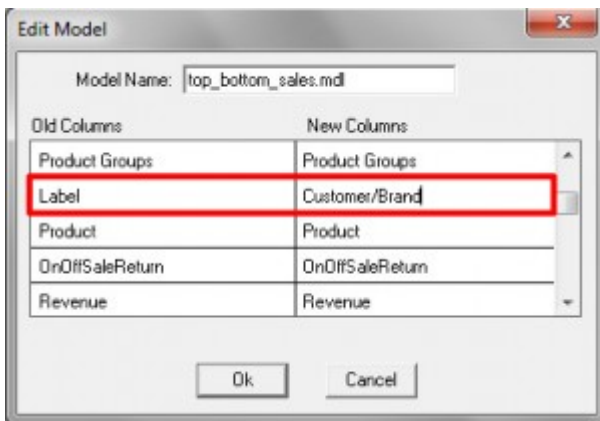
Edit Model

Model Name: top_bottom_sales.mdl

| Old Columns | New Columns |
|---|---|
| Product Groups | Product Groups |
| Label | Customer/Brand |
| Product | Product |
| OnOffSaleReturn | OnOffSaleReturn |
| Revenue | Revenue |

Ok Cancel